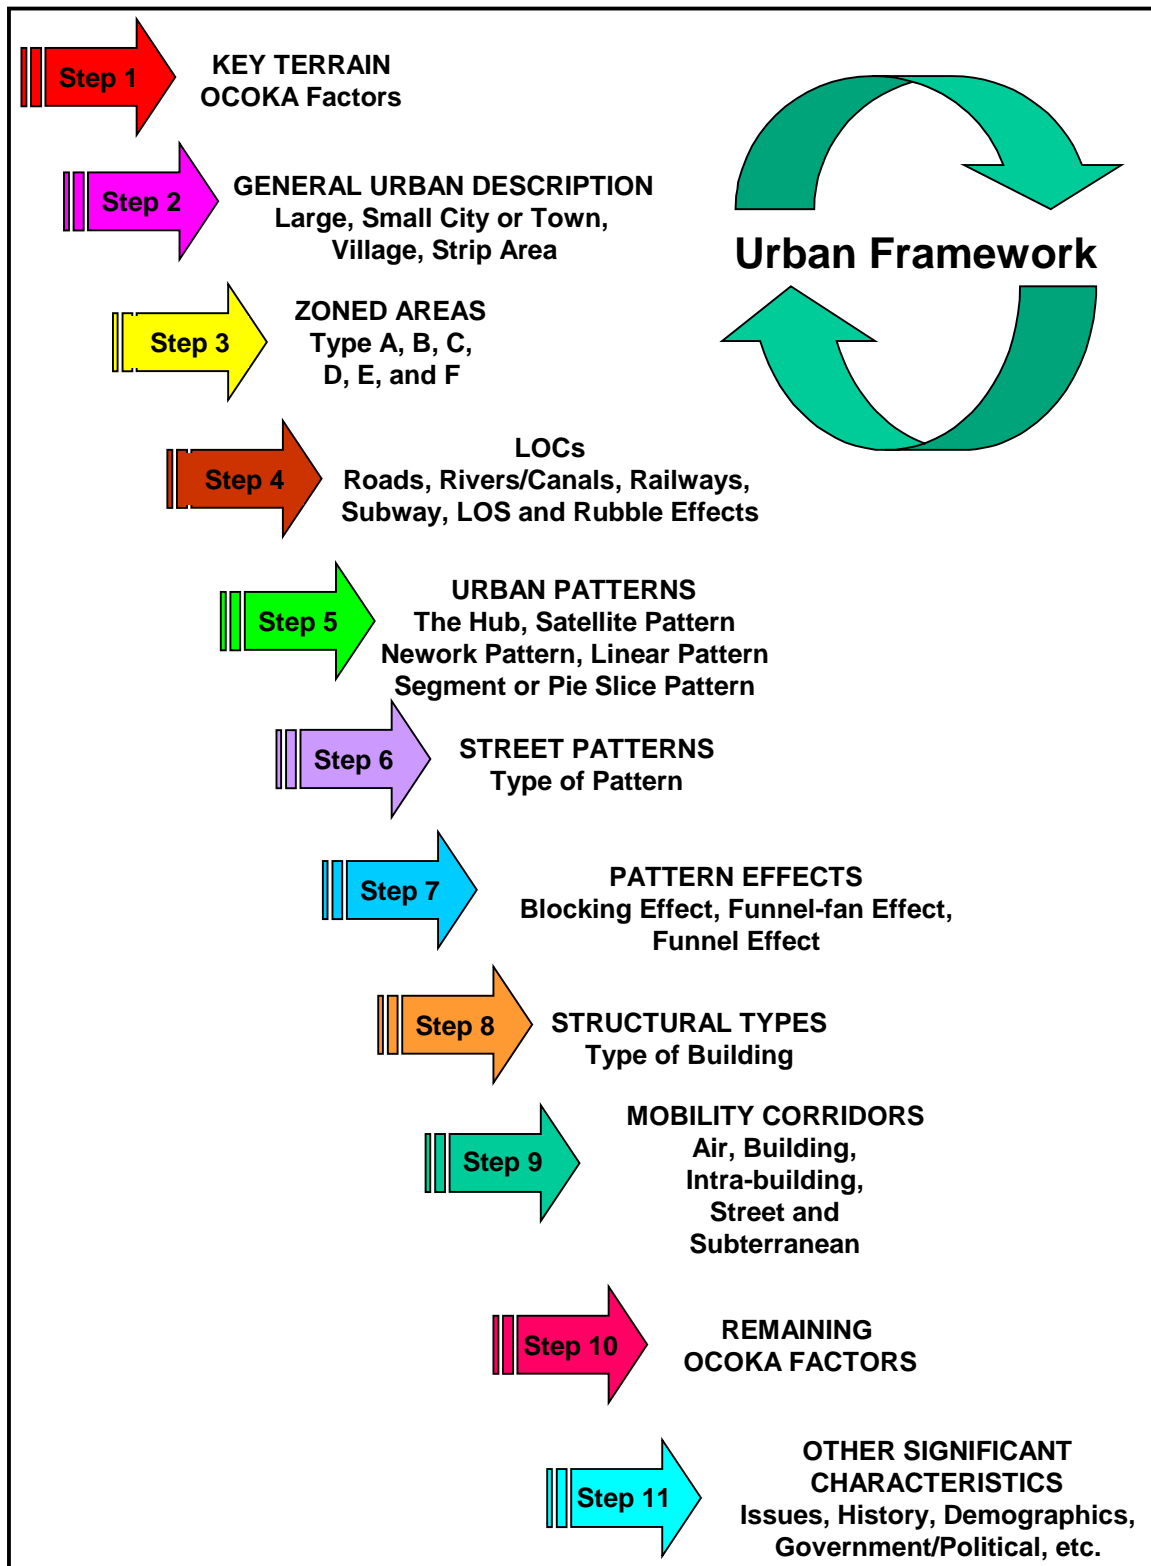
Step 1
KEY TERRAIN
OCOKA Factors

Urban Framework

Step 2
GENERAL URBAN DESCRIPTION
Large, Small City or Town,
Village, Strip Area

Step 3
ZONED AREAS
Type A, B, C,
D, E, and F

Step 4
LOCs
Roads, Rivers/Canals, Railways,
Subway, LOS and Rubble Effects

Step 5
URBAN PATTERNS
The Hub, Satellite Pattern
Nework Pattern, Linear Pattern
Segment or Pie Slice Pattern

Step 6
STREET PATTERNS
Type of Pattern

Step 7
PATTERN EFFECTS
Blocking Effect, Funnel-fan Effect,
Funnel Effect

Step 8
STRUCTURAL TYPES
Type of Building

Step 9
MOBILITY CORRIDORS
Air, Building,
Intra-building,
Street and
Subterranean

Step 10
REMAINING
OCOKA FACTORS

Step 11
OTHER SIGNIFICANT
CHARACTERISTICS
Issues, History, Demographics,
Government/Political, etc.